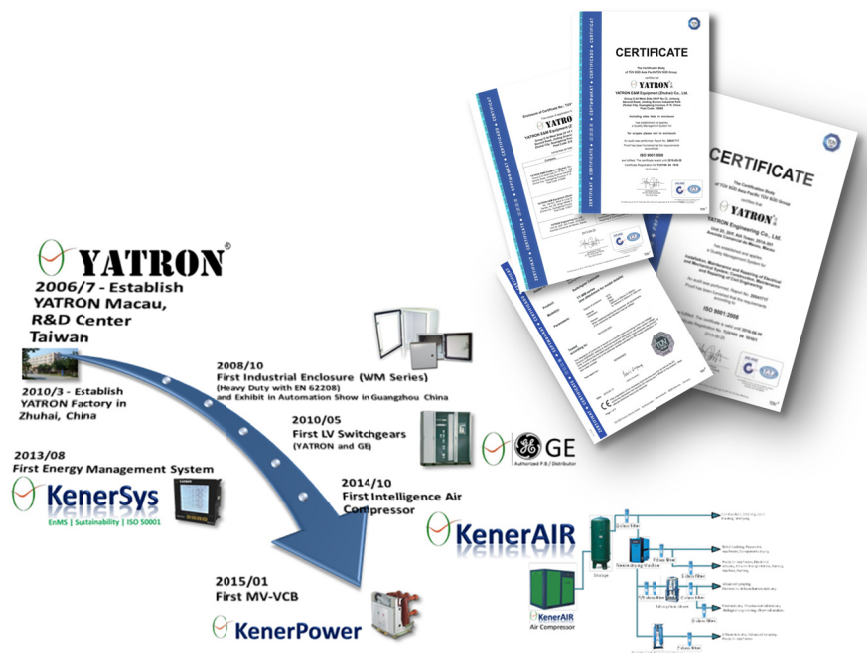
CERTIFICATE

YATRON

YATRON E&M Equipment (Zhuhai) Co., Ltd.

ISO 9001:2008

CERTIFICATE

YATRON

YATRON Engineering Co., Ltd.

ISO 9001:2008

YATRON®

2006/7 - Establish YATRON Macau, R&D Center Taiwan

2010/3 - Establish YATRON Factory in Zhuhai, China

2008/10 First Industrial Enclosure (WM Series) (Heavy Duty with EN 62208) and Exhibit in Automation Show in Guangzhou China

2010/05 First LV Switchgears (YATRON and GE)

GE

Authorized P.B / Distributor

2013/08 First Energy Management System

KenerSys

EnMS | Sustainability | ISO 50001

2014/10 First Intelligence Air Compressor

KenerAIR

KenerAIR

Air Compressor

Storage

2015/01 First MV-VCB

KenerPower